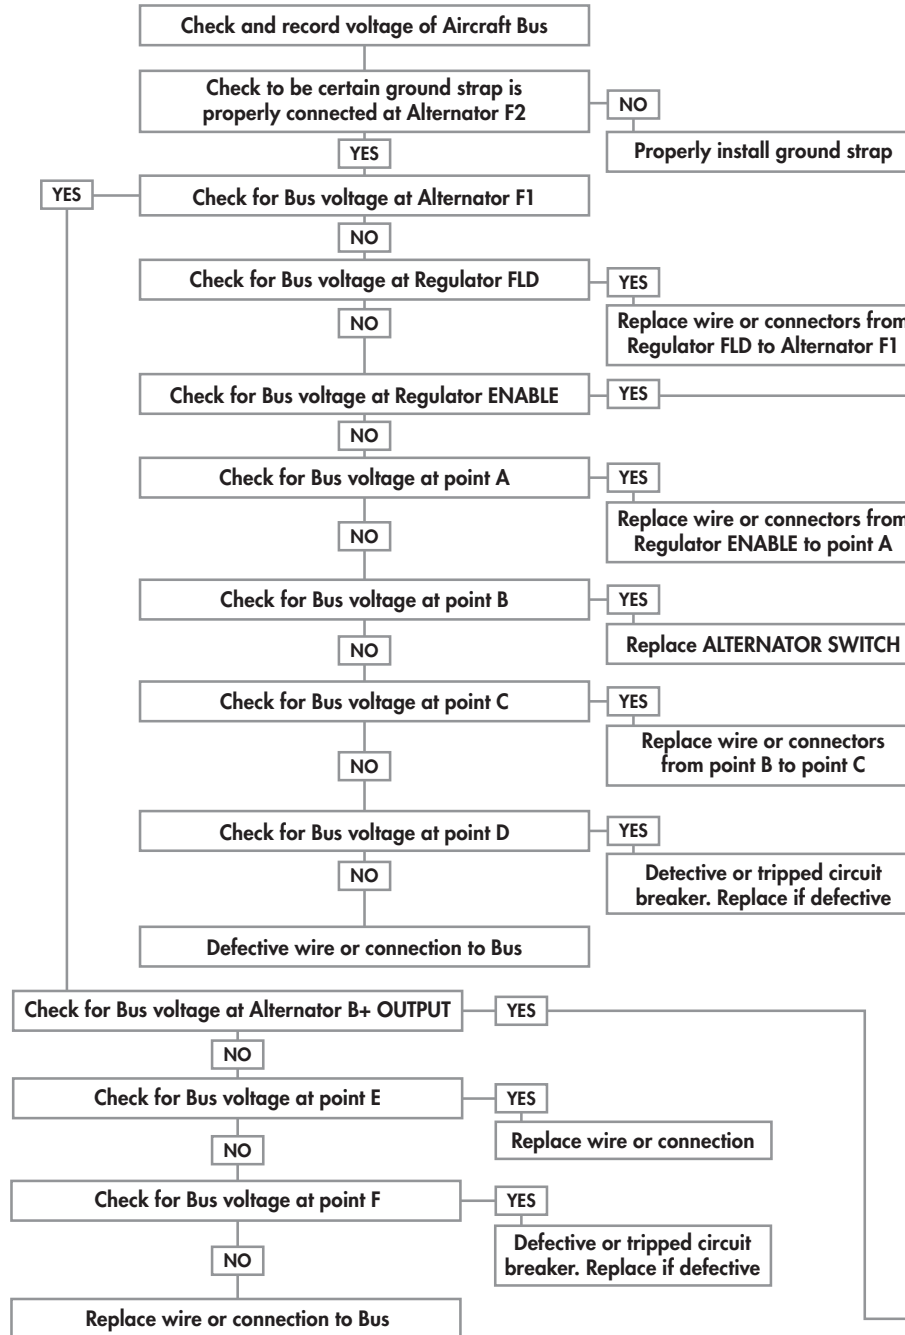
Check and record voltage of Aircraft Bus

Check to be certain ground strap is properly connected at Alternator F2

NO

Properly install ground strap

YES

YES

Check for Bus voltage at Alternator F1

NO

Check for Bus voltage at Regulator FLD

YES

NO

Replace wire or connectors from Regulator FLD to Alternator F1

Check for Bus voltage at Regulator ENABLE

YES

NO

Check for Bus voltage at point A

YES

NO

Replace wire or connectors from Regulator ENABLE to point A

Check for Bus voltage at point B

YES

NO

Replace ALTERNATOR SWITCH

Check for Bus voltage at point C

YES

NO

Replace wire or connectors from point B to point C

Check for Bus voltage at point D

YES

NO

Detective or tripped circuit breaker. Replace if defective

Defective wire or connection to Bus

Check for Bus voltage at Alternator B+ OUTPUT

YES

NO

Check for Bus voltage at point E

YES

NO

Replace wire or connection

Check for Bus voltage at point F

YES

NO

Defective or tripped circuit breaker. Replace if defective

Replace wire or connection to Bus